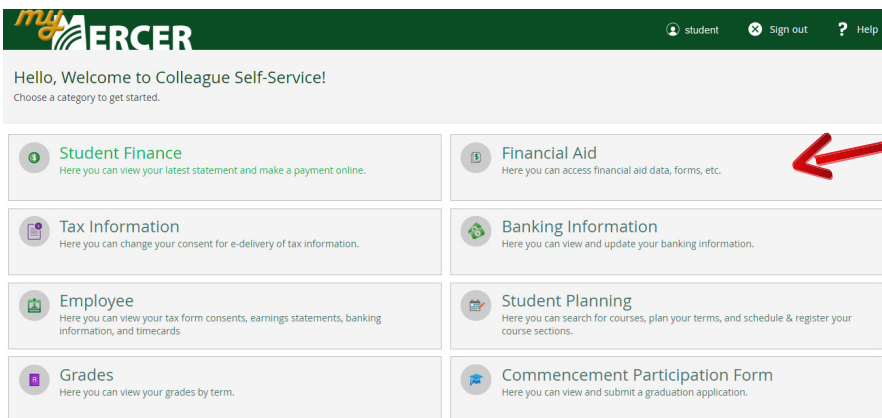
my MERCER

student Sign out Help

Hello, Welcome to Colleague Self-Service!
Choose a category to get started.

Student Finance
Here you can view your latest statement and make a payment online.

Financial Aid
Here you can access financial aid data, forms, etc.

Tax Information
Here you can change your consent for e-delivery of tax information.

Banking Information
Here you can view and update your banking information.

Employee
Here you can view your tax form consents, earnings statements, banking information, and timecards

Student Planning
Here you can search for courses, plan your terms, and schedule & register your course sections.

Grades
Here you can view your grades by term.

Commencement Participation Form
Here you can view and submit a graduation application.